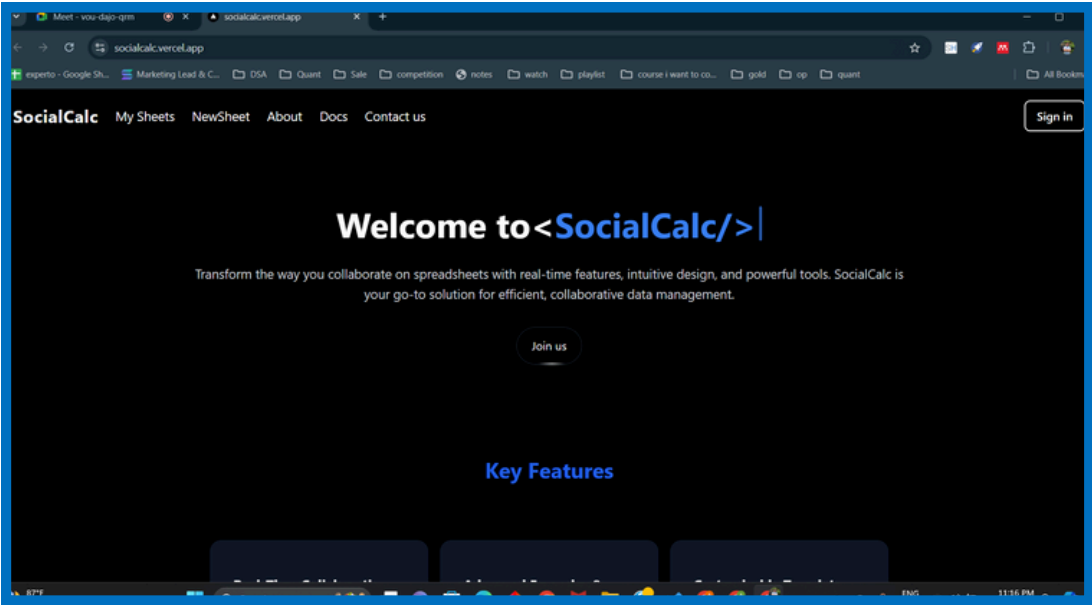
Meet - vou-dajo-qrm
socialcalc.vercel.app
socialcalc.vercel.app
experto - Google Sh... Marketing Lead & C... DSA Quant Sale competition notes watch playlist course i want to co... gold op quant All Bookm

SocialCalc My Sheets NewSheet About Docs Contact us Sign in

Welcome to<SocialCalc/>

Transform the way you collaborate on spreadsheets with real-time features, intuitive design, and powerful tools. SocialCalc is your go-to solution for efficient, collaborative data management.

Join us

Key Features

87°F ENG 11:16 PM